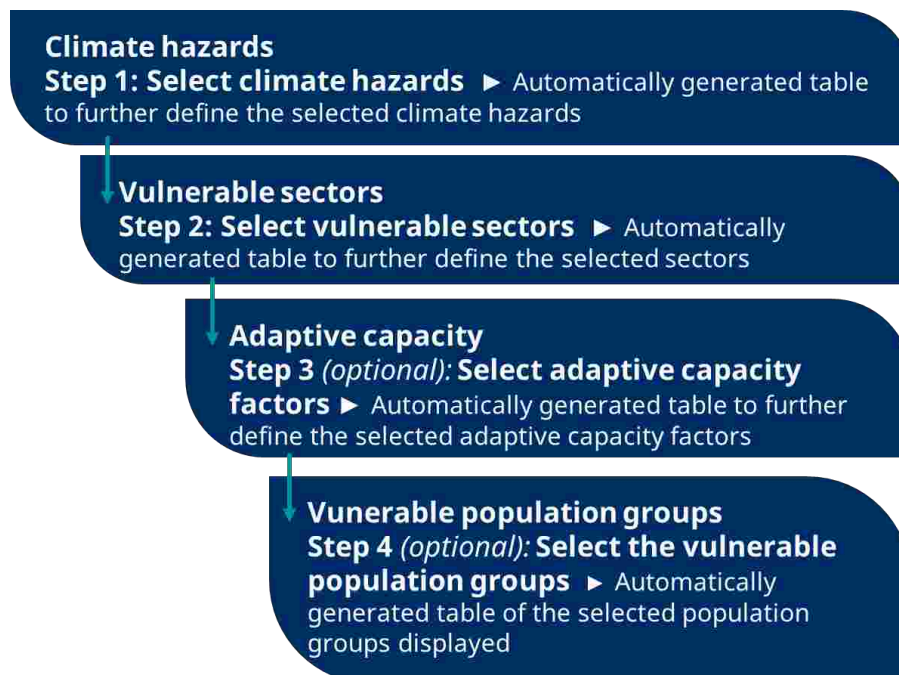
Climate hazards
Step 1: Select climate hazards ► Automatically generated table to further define the selected climate hazards

Vulnerable sectors
Step 2: Select vulnerable sectors ► Automatically generated table to further define the selected sectors

Adaptive capacity
Step 3 (optional): Select adaptive capacity factors ► Automatically generated table to further define the selected adaptive capacity factors

Vunerable population groups
Step 4 (optional): Select the vulnerable population groups ► Automatically generated table of the selected population groups displayed